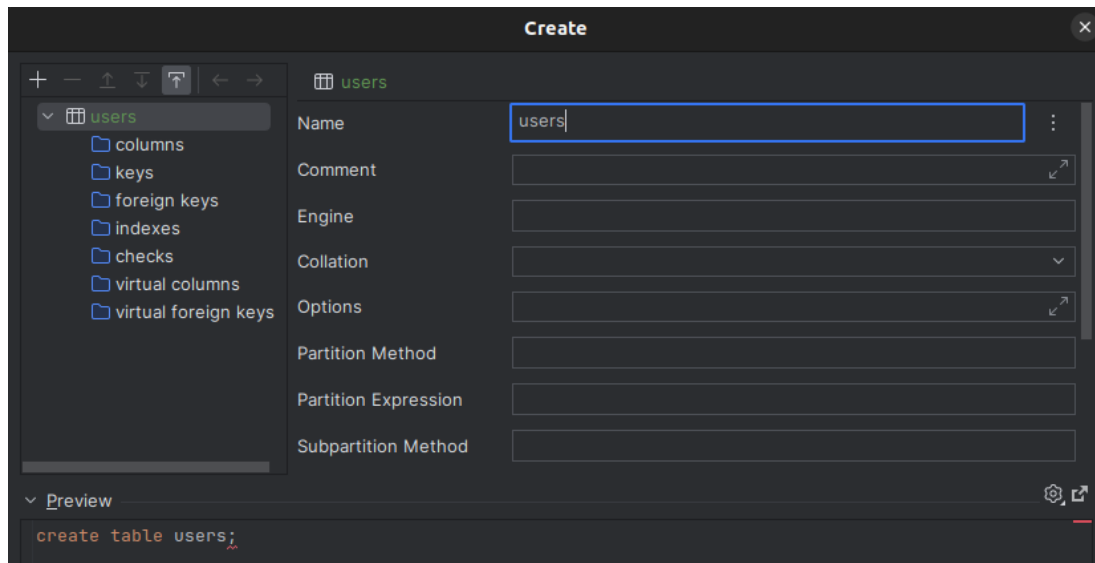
Create

users
columns
keys
foreign keys
indexes
checks
virtual columns
virtual foreign keys

users

Name users
Comment
Engine
Collation
Options
Partition Method
Partition Expression
Subpartition Method

Preview

create table users;